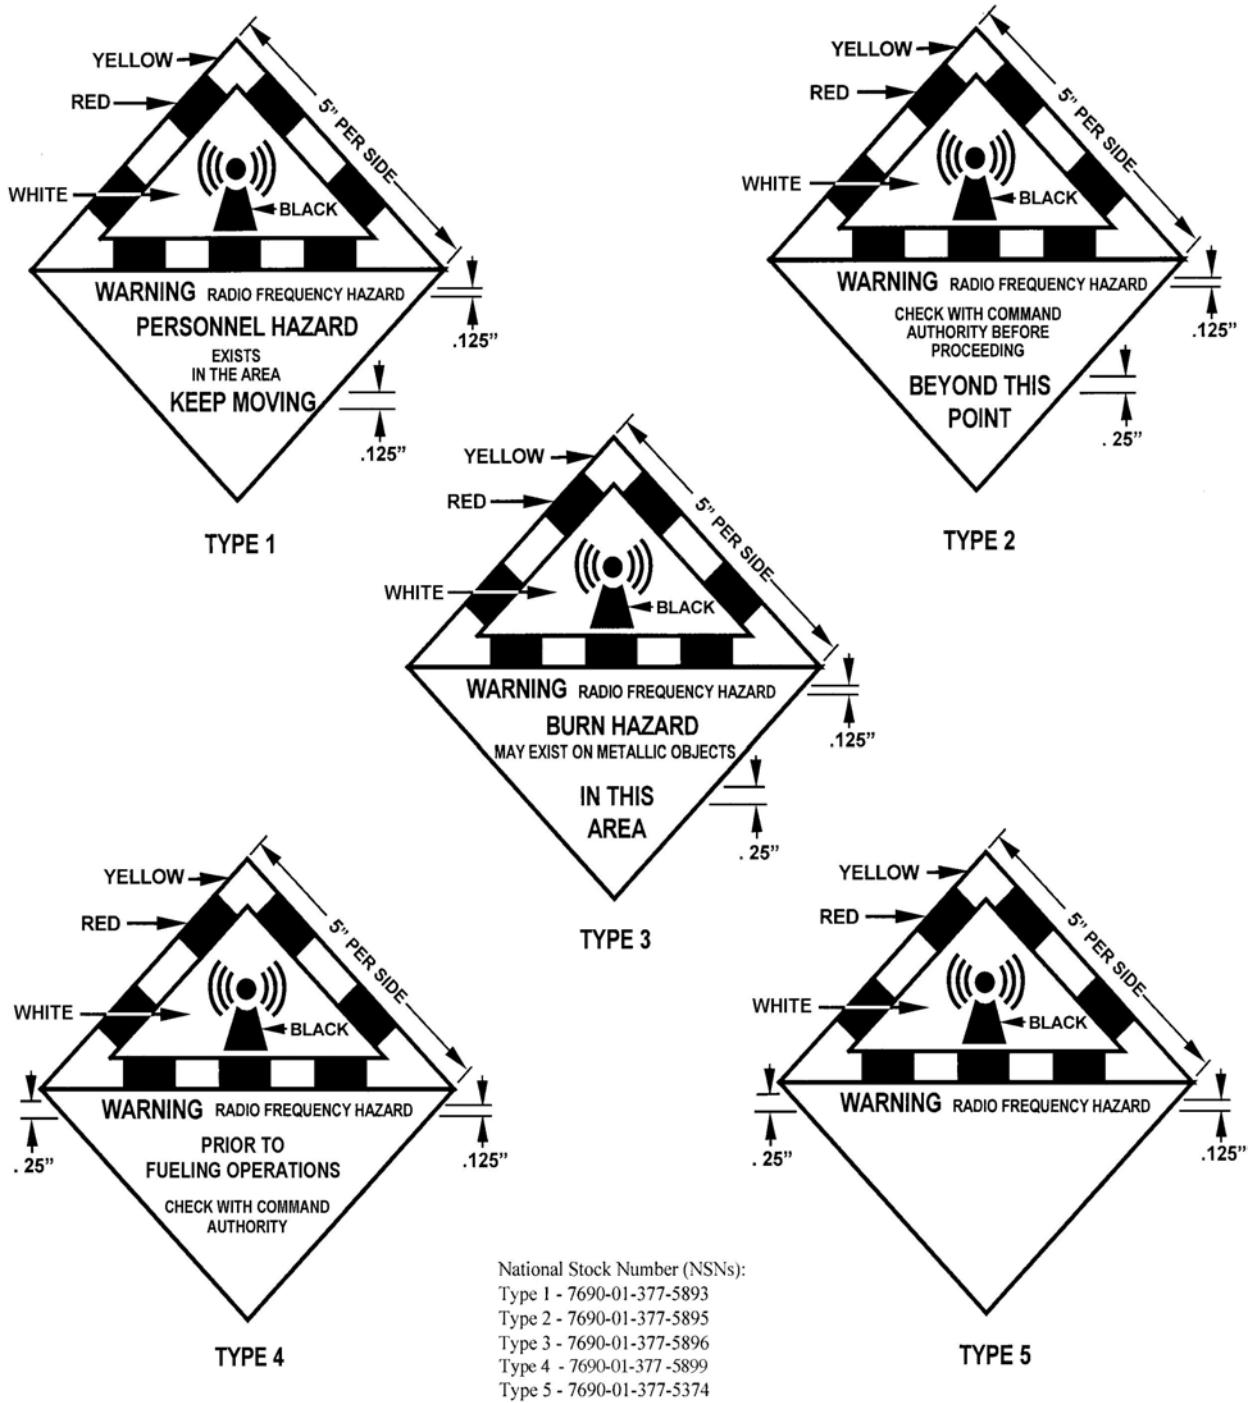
YELLOW
RED
WHITE
BLACK
5" PER SIDE
WARNING RADIO FREQUENCY HAZARD
PERSONNEL HAZARD
EXISTS IN THE AREA
KEEP MOVING
.125"
.125"
TYPE 1

YELLOW
RED
WHITE
BLACK
5" PER SIDE
WARNING RADIO FREQUENCY HAZARD
CHECK WITH COMMAND AUTHORITY BEFORE PROCEEDING
BEYOND THIS POINT
.125"
. 25"
TYPE 2

YELLOW
RED
WHITE
BLACK
5" PER SIDE
WARNING RADIO FREQUENCY HAZARD
BURN HAZARD
MAY EXIST ON METALLIC OBJECTS
IN THIS AREA
.125"
. 25"
TYPE 3

YELLOW
RED
WHITE
BLACK
5" PER SIDE
. 25"
WARNING RADIO FREQUENCY HAZARD
PRIOR TO FUELING OPERATIONS
CHECK WITH COMMAND AUTHORITY
.125"
TYPE 4

YELLOW
RED
WHITE
BLACK
5" PER SIDE
. 25"
WARNING RADIO FREQUENCY HAZARD
.125"
TYPE 5

National Stock Number (NSNs):
Type 1 - 7690-01-377-5893
Type 2 - 7690-01-377-5895
Type 3 - 7690-01-377-5896
Type 4 - 7690-01-377-5899
Type 5 - 7690-01-377-5374